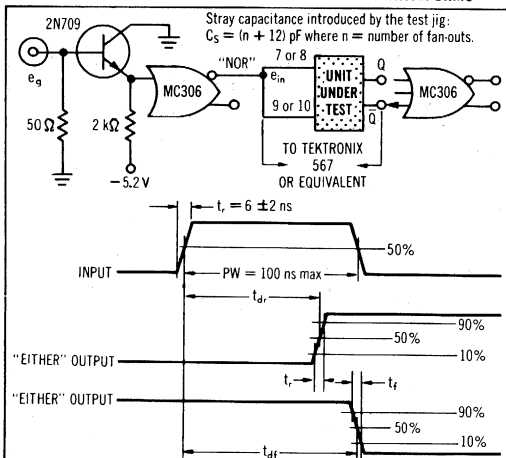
2N709

Stray capacitance introduced by the test jig: $C_S = (n + 12)$ pF where n = number of fan-outs.

$e_g$

$50\,\Omega$

$2\,k\Omega$

$-5.2\,V$

MC306

"NOR"

7 or 8

$e_{in}$

9 or 10

UNIT UNDER TEST

Q

$\bar{Q}$

MC306

TO TEKTRONIX 567 OR EQUIVALENT

$t_r = 6 \pm 2$ ns

50%

INPUT

PW = 100 ns max

$t_{dr}$

90%

50%

10%

"EITHER" OUTPUT

$t_r$

$t_f$

"EITHER" OUTPUT

90%

50%

10%

$t_{df}$